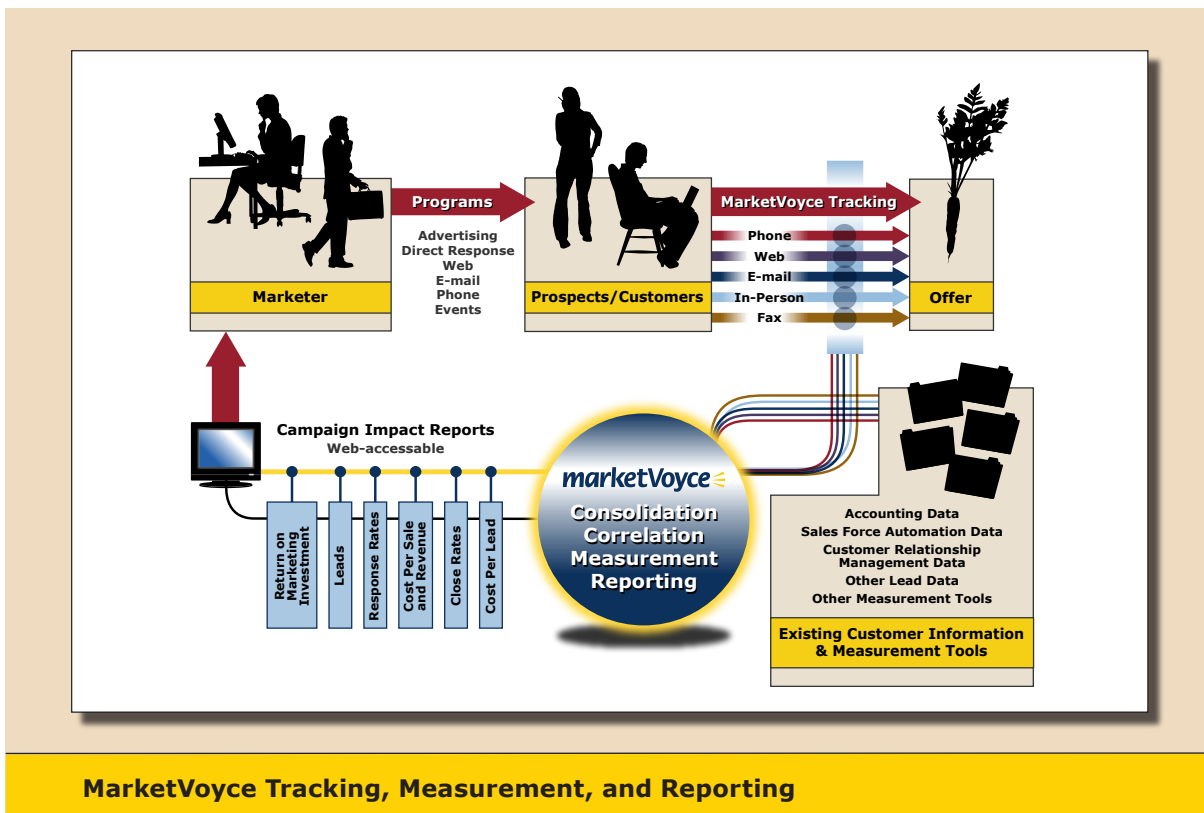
Programs

Advertising
Direct Response
Web
E-mail
Phone
Events

Marketer

Prospects/Customers

MarketVoyce Tracking

Phone
Web
E-mail
In-Person
Fax

Offer

Campaign Impact Reports
Web-accessable

Return on Marketing Investment
Leads
Response Rates
Cost Per Sale and Revenue
Close Rates
Cost Per Lead

marketVoyce

Consolidation
Correlation
Measurement
Reporting

Accounting Data
Sales Force Automation Data
Customer Relationship Management Data
Other Lead Data
Other Measurement Tools

Existing Customer Information & Measurement Tools

MarketVoyce Tracking, Measurement, and Reporting